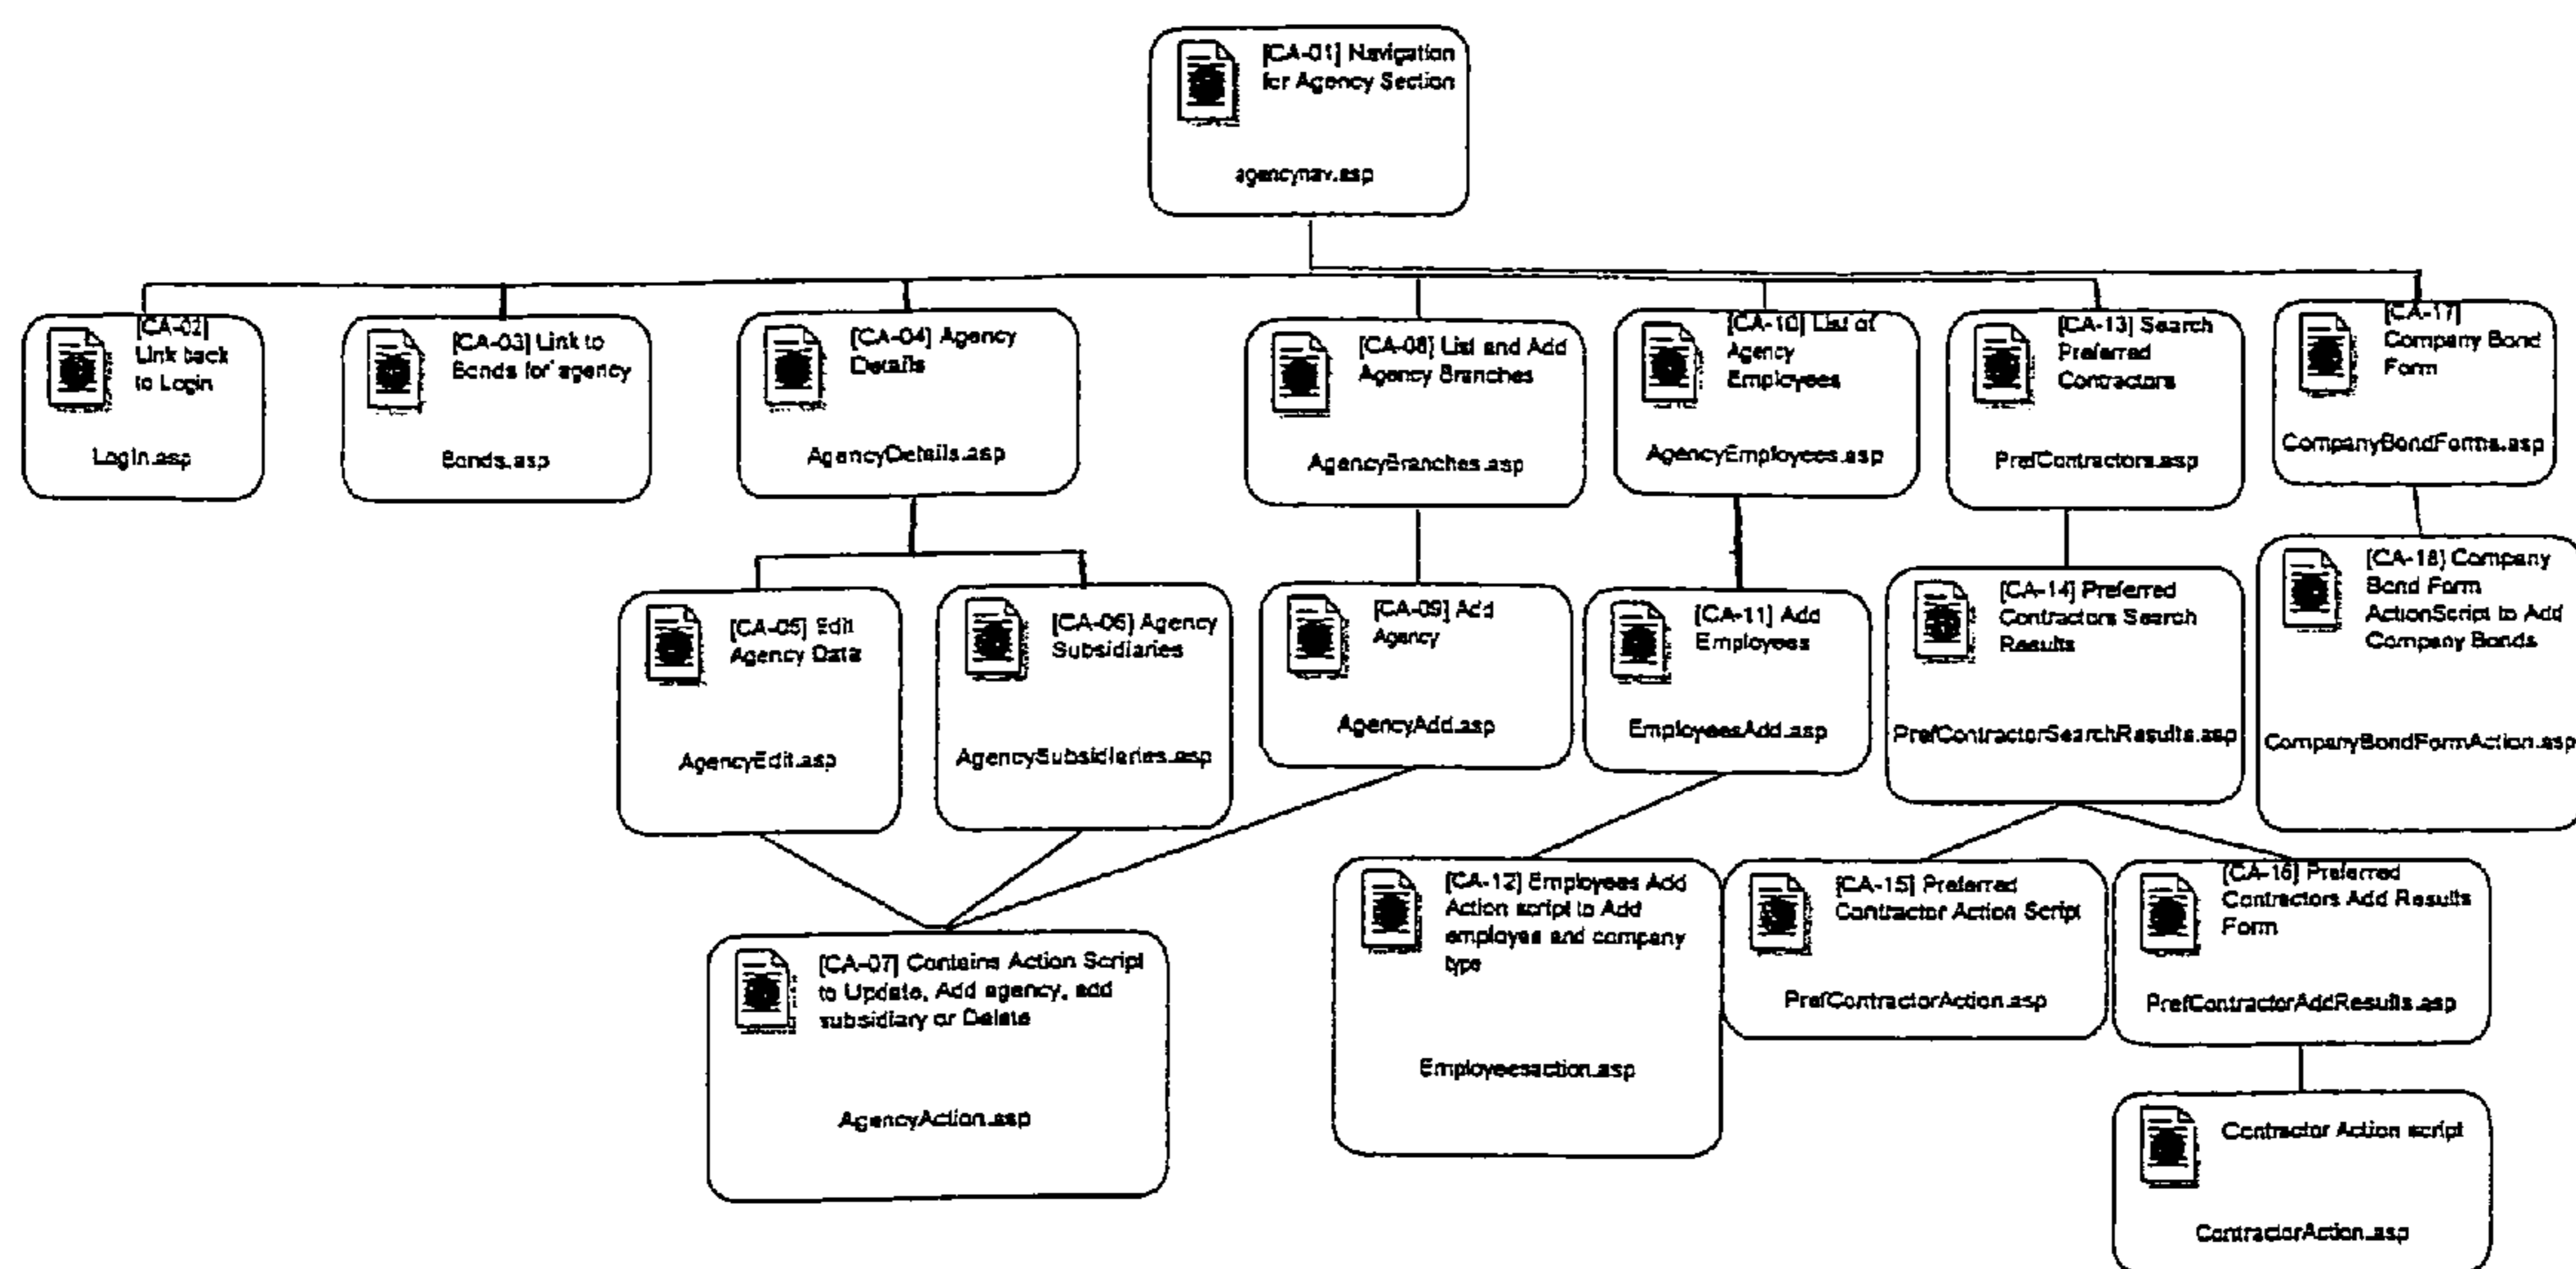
[CA-01] Navigation for Agency Section

agencynav.asp

[CA-02] Link back to Login

Login.asp

[CA-03] Link to Bonds for agency

Bonds.asp

[CA-04] Agency Details

AgencyDetails.asp

[CA-08] List and Add Agency Branches

AgencyBranches.asp

[CA-10] List of Agency Employees

AgencyEmployees.asp

[CA-13] Search Preferred Contractors

PrefContractors.asp

[CA-17] Company Bond Form

CompanyBondForms.asp

[CA-05] Edit Agency Data

AgencyEdit.asp

[CA-06] Agency Subsidiaries

AgencySubsidiaries.asp

[CA-09] Add Agency

AgencyAdd.asp

[CA-11] Add Employees

EmployeesAdd.asp

[CA-14] Preferred Contractors Search Results

PrefContractorSearchResults.asp

[CA-18] Company Bond Form ActionScript to Add Company Bonds

CompanyBondFormAction.asp

[CA-07] Contains Action Script to Update, Add agency, add subsidiary or Delete

AgencyAction.asp

[CA-12] Employees Add Action script to Add employee and company type

Employeesaction.asp

[CA-15] Preferred Contractor Action Script

PrefContractorAction.asp

[CA-16] Preferred Contractors Add Results Form

PrefContractorAddResults.asp

Contractor Action script

ContractorAction.asp